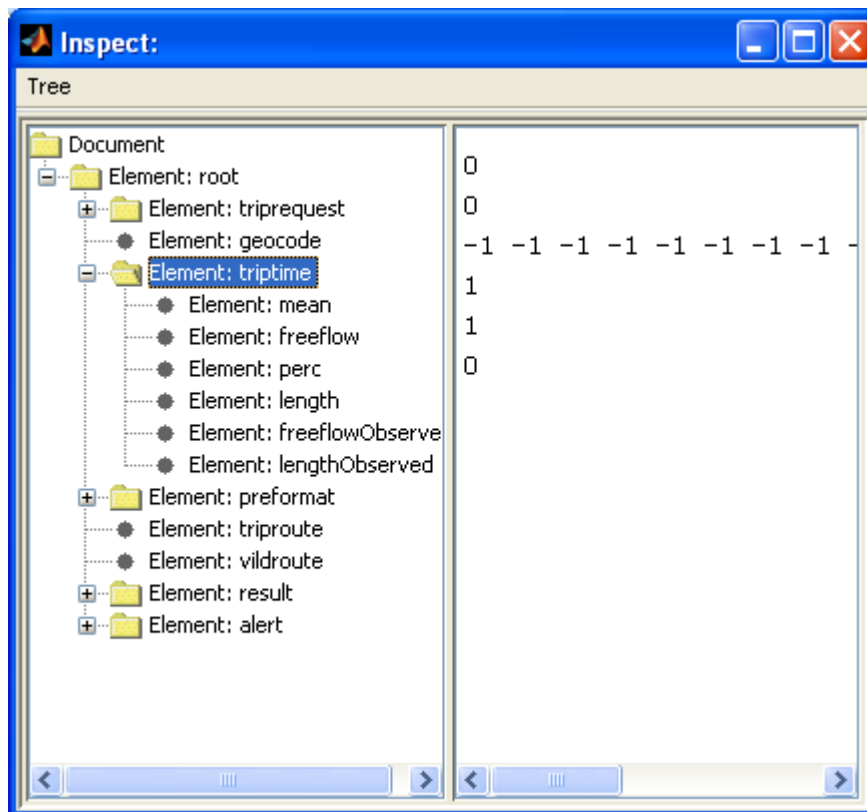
Inspect:

Tree

Document
Element: root
Element: triprequest
Element: geocode
Element: triptime
Element: mean
Element: freeflow
Element: perc
Element: length
Element: freeflowObserve
Element: lengthObserved
Element: preformat
Element: triproute
Element: vildroute
Element: result
Element: alert

0
0
-1 -1 -1 -1 -1 -1 -1 -1 -
1
1
0